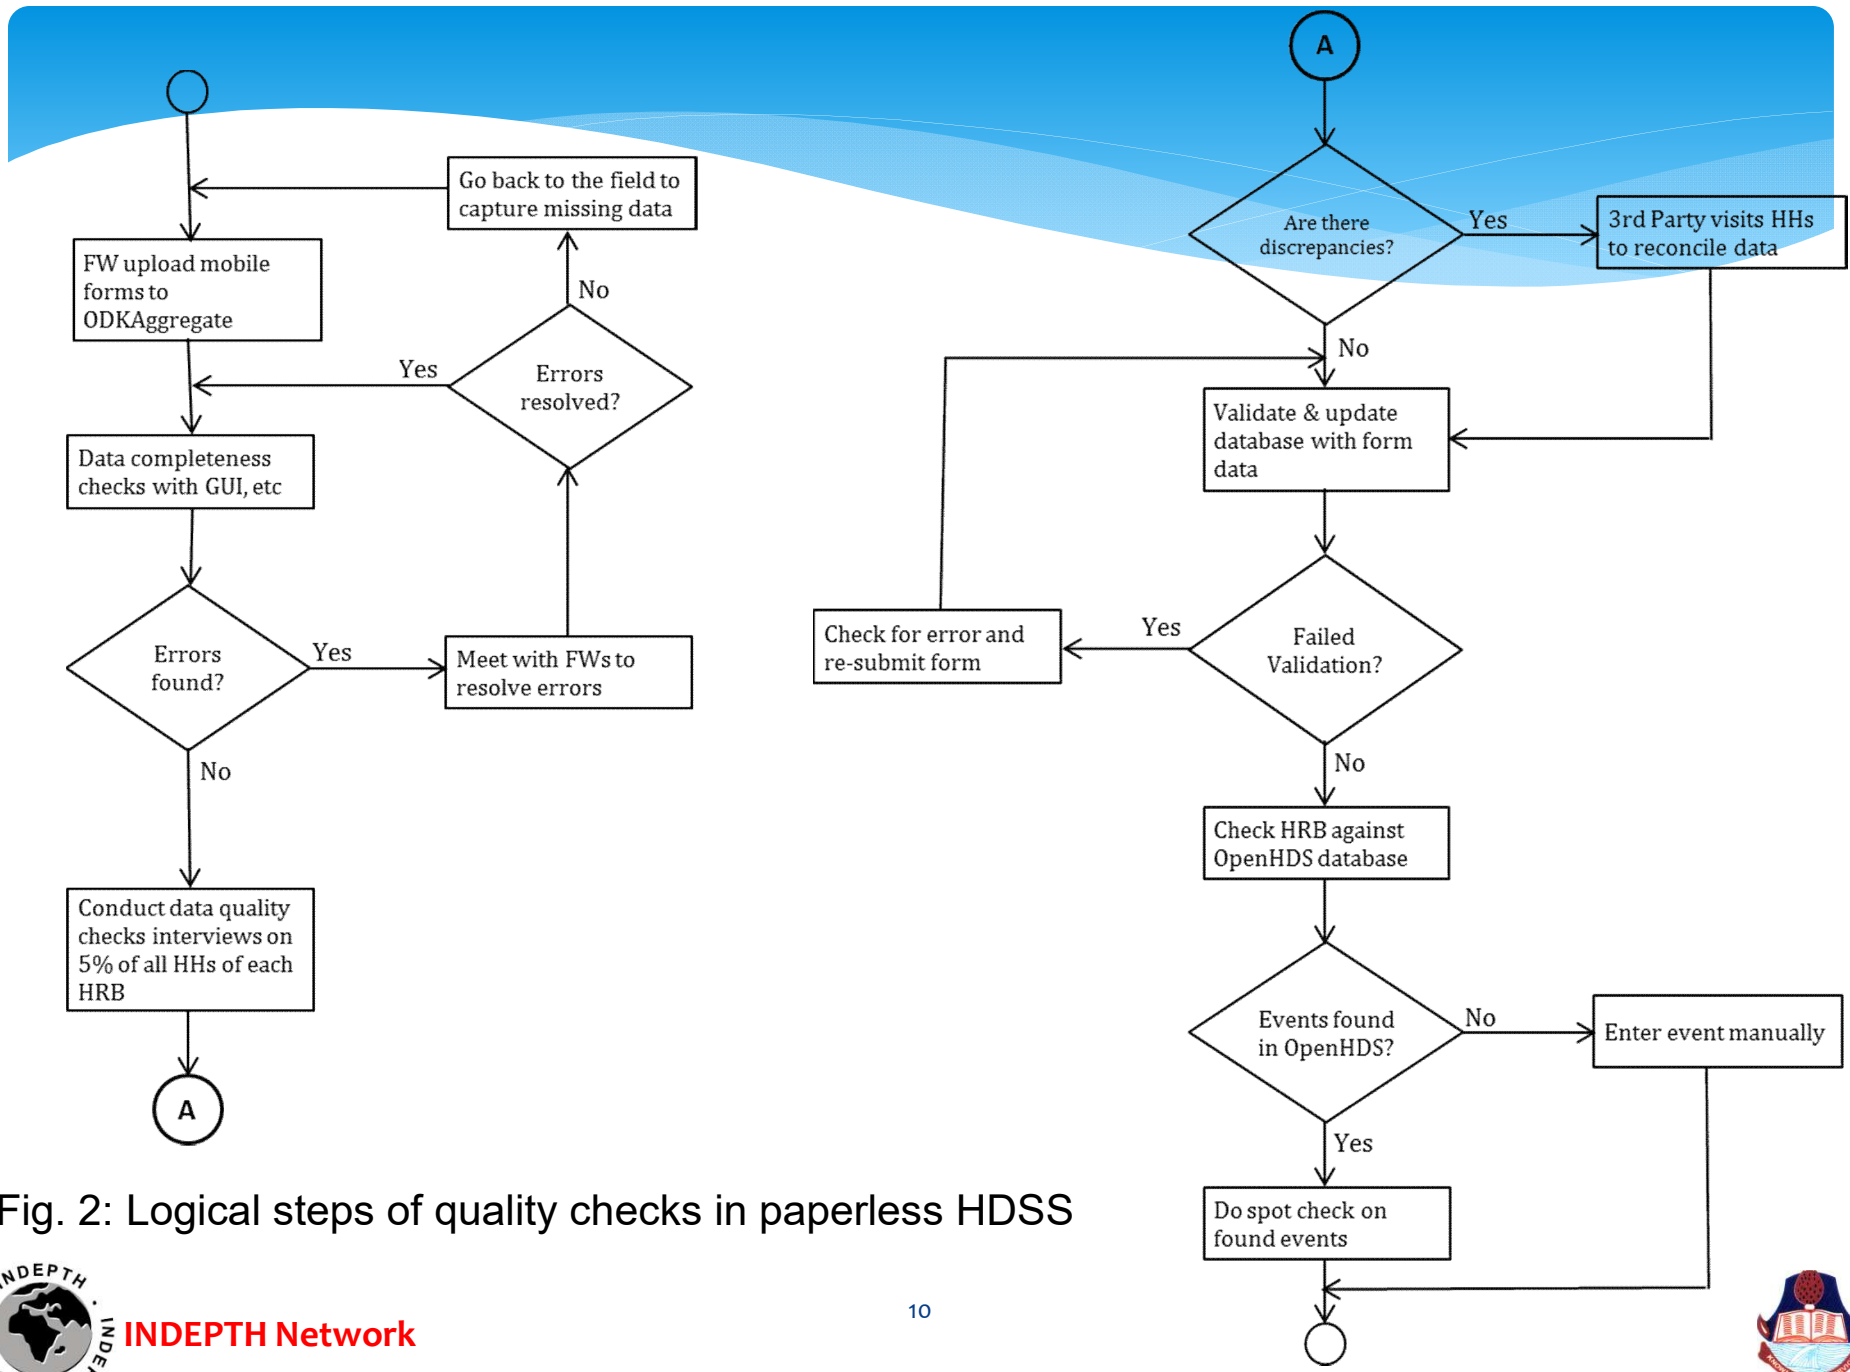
Go back to the field to capture missing data

FW upload mobile forms to ODKAggregate

No

Yes

Errors resolved?

Data completeness checks with GUI, etc

Errors found?

Yes

Meet with FWs to resolve errors

No

Conduct data quality checks interviews on 5% of all HHs of each HRB

A

A

Are there discrepancies?

Yes

3rd Party visits HHs to reconcile data

No

Validate & update database with form data

Check for error and re-submit form

Yes

Failed Validation?

No

Check HRB against OpenHDS database

Events found in OpenHDS?

No

Enter event manually

Yes

Do spot check on found events

Fig. 2: Logical steps of quality checks in paperless HDSS

INDEPTH

INDEPTH Network

10